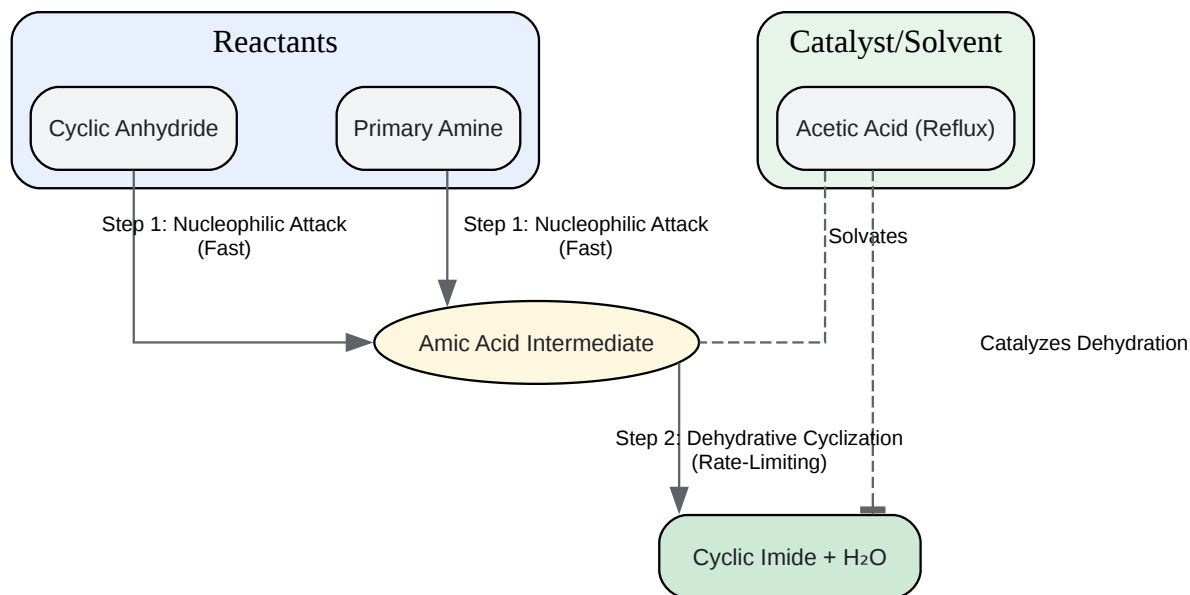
Reactants

Cyclic Anhydride

Primary Amine

Catalyst/Solvent

Acetic Acid (Reflux)

Step 1: Nucleophilic Attack (Fast)

Step 1: Nucleophilic Attack (Fast)

Solvates

Amic Acid Intermediate

Catalyzes Dehydration

Step 2: Dehydrative Cyclization (Rate-Limiting)

Cyclic Imide + $H_2O$